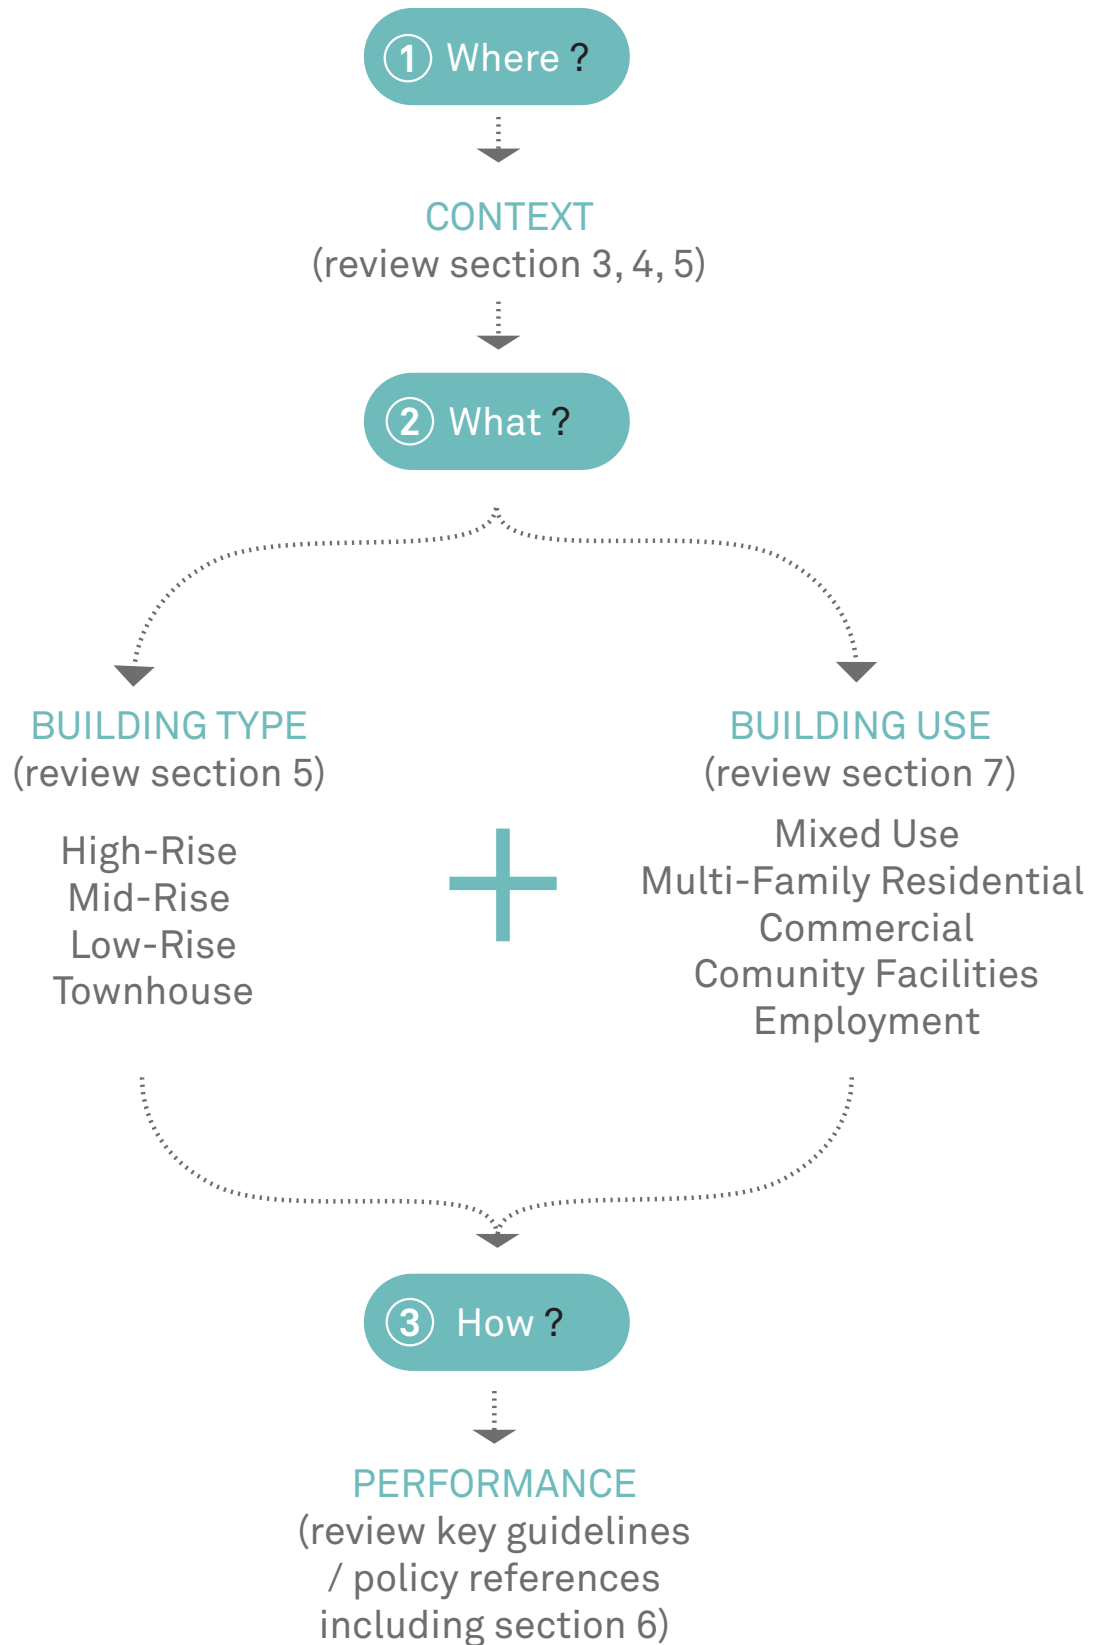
1 Where ?

CONTEXT
(review section 3, 4, 5)

2 What ?

BUILDING TYPE
(review section 5)

High-Rise
Mid-Rise
Low-Rise
Townhouse

+

BUILDING USE
(review section 7)

Mixed Use
Multi-Family Residential
Commercial
Comunity Facilities
Employment

3 How ?

PERFORMANCE
(review key guidelines / policy references including section 6)